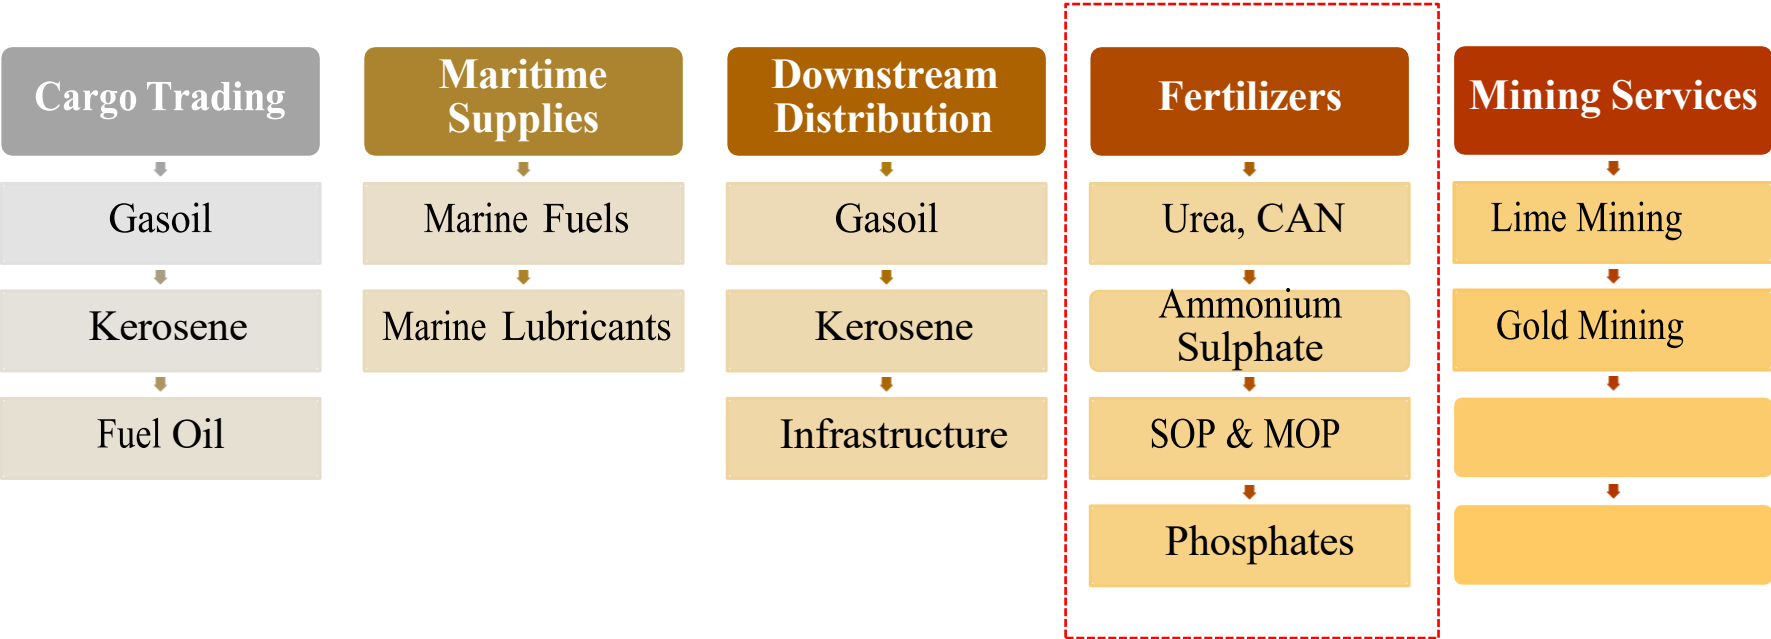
Cargo Trading

Gasoil

Kerosene

Fuel Oil

Maritime Supplies

Marine Fuels

Marine Lubricants

Downstream Distribution

Gasoil

Kerosene

Infrastructure

Fertilizers

Urea, CAN

Ammonium Sulphate

SOP & MOP

Phosphates

Mining Services

Lime Mining

Gold Mining